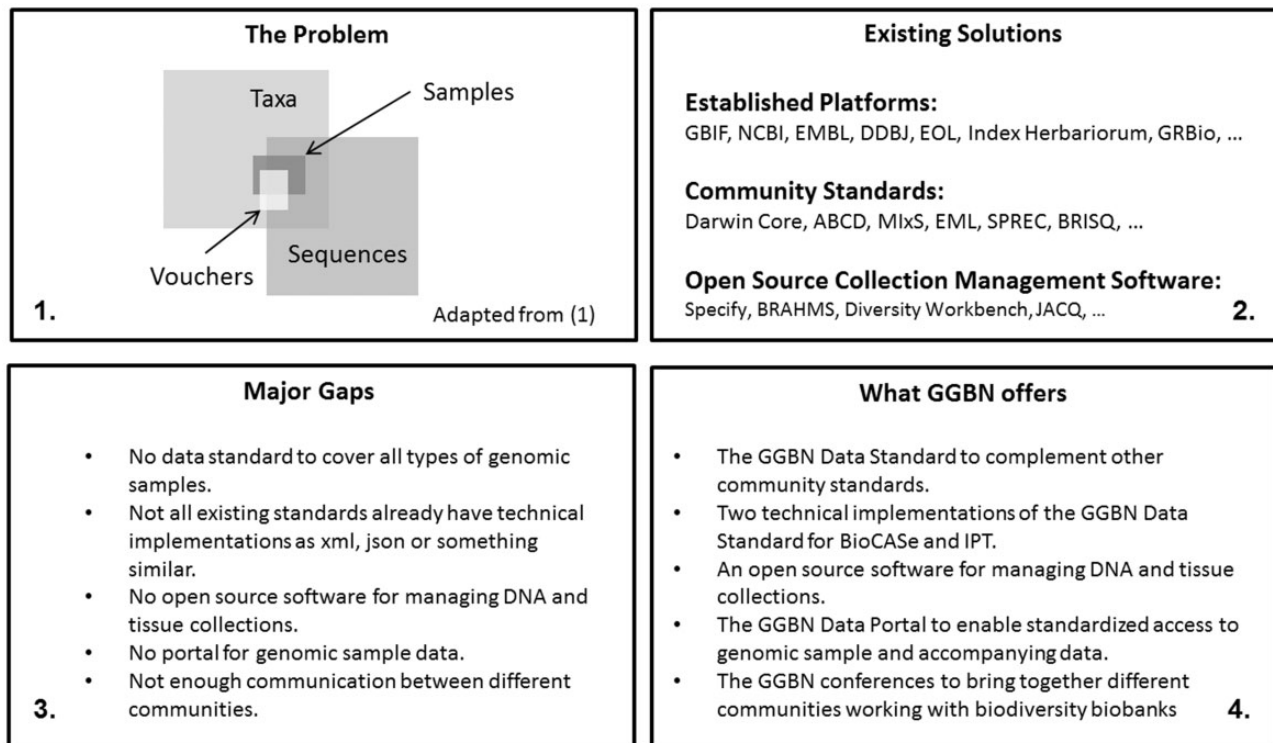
The Problem

Taxa

Samples

Sequences

Vouchers

1.

Adapted from (1)

Existing Solutions

**Established Platforms:**
GBIF, NCBI, EMBL, DDBJ, EOL, Index Herbariorum, GRBio, ...

**Community Standards:**
Darwin Core, ABCD, MIxS, EML, SPREC, BRISQ, ...

**Open Source Collection Management Software:**
Specify, BRAHMS, Diversity Workbench, JACQ, ...

2.

Major Gaps

- No data standard to cover all types of genomic samples.
- Not all existing standards already have technical implementations as xml, json or something similar.
- No open source software for managing DNA and tissue collections.
- No portal for genomic sample data.
- Not enough communication between different communities.

3.

What GGBN offers

- The GGBN Data Standard to complement other community standards.
- Two technical implementations of the GGBN Data Standard for BioCASe and IPT.
- An open source software for managing DNA and tissue collections.
- The GGBN Data Portal to enable standardized access to genomic sample and accompanying data.
- The GGBN conferences to bring together different communities working with biodiversity biobanks

4.